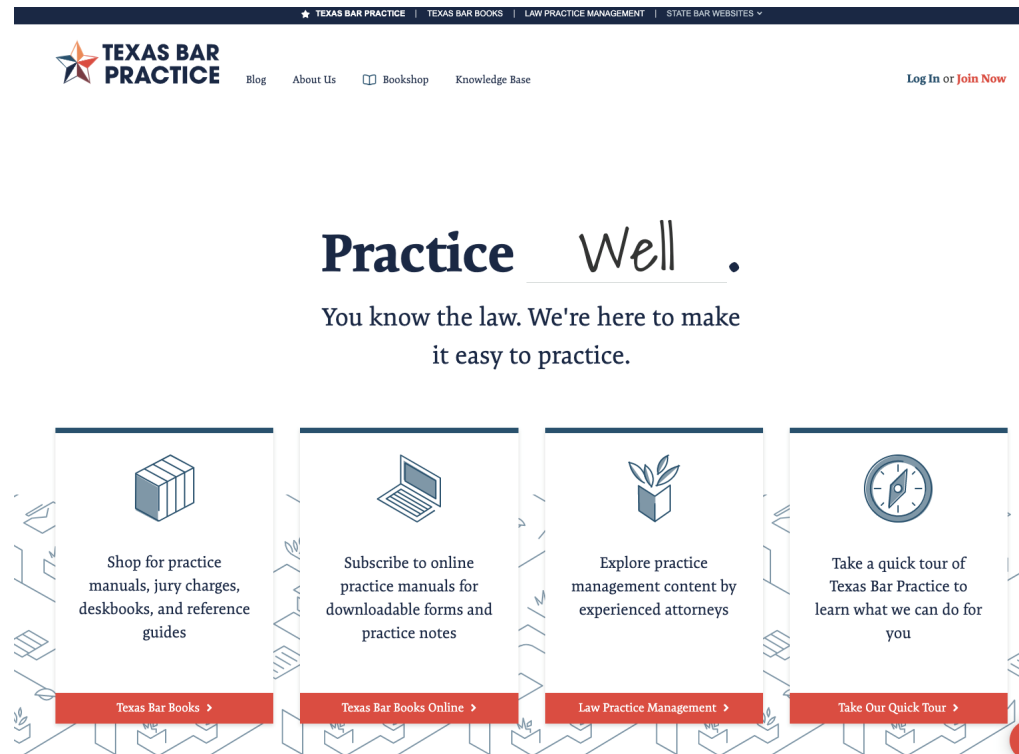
TEXAS BAR PRACTICE | TEXAS BAR BOOKS | LAW PRACTICE MANAGEMENT | STATE BAR WEBSITES

TEXAS BAR PRACTICE

Blog About Us Bookshop Knowledge Base

Log In or Join Now

Practice Well.

You know the law. We're here to make it easy to practice.

Shop for practice manuals, jury charges, deskbooks, and reference guides

Texas Bar Books >

Subscribe to online practice manuals for downloadable forms and practice notes

Texas Bar Books Online >

Explore practice management content by experienced attorneys

Law Practice Management >

Take a quick tour of Texas Bar Practice to learn what we can do for you

Take Our Quick Tour >